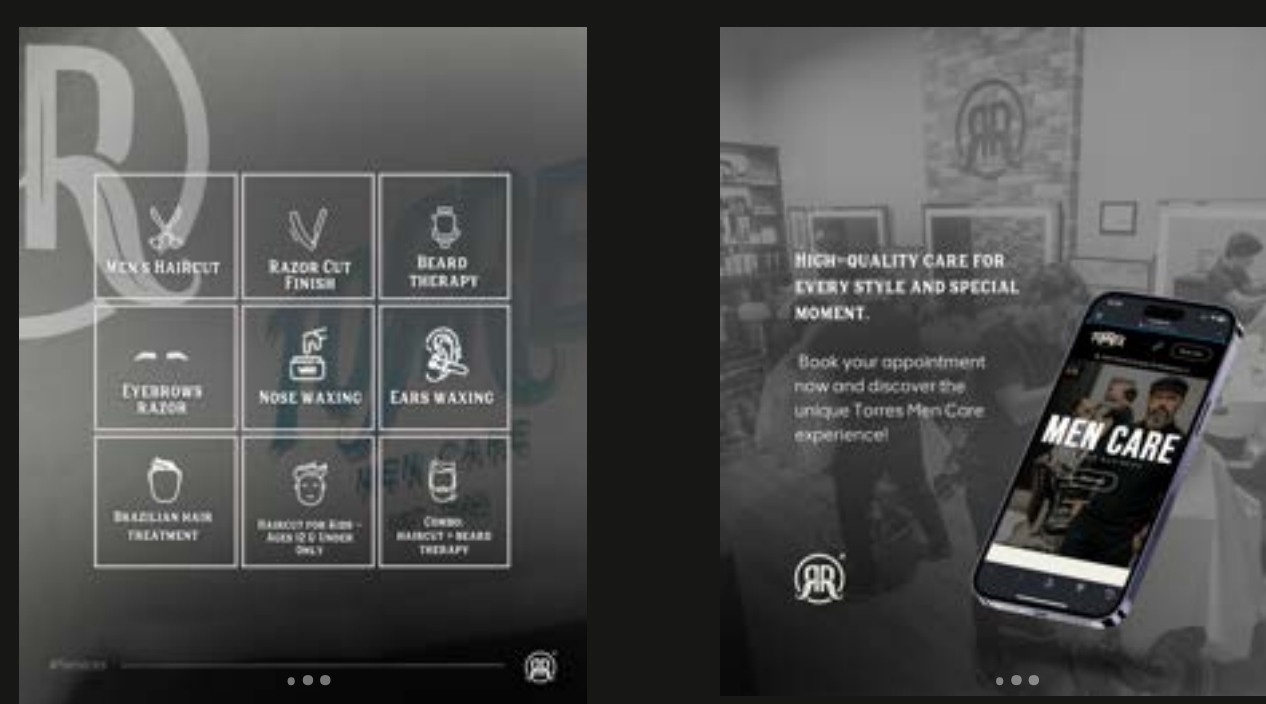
MEN'S HAIRCUT

RAZOR CUT FINISH

BEARD THERAPY

EYEBROWS RAZOR

NOSE WAXING

EARS WAXING

BRAZILIAN HAIR TREATMENT

HAIRCUT FOR KIDS - AGES 12 & UNDER ONLY

COMBO: HAIRCUT + BEARD THERAPY

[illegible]

HIGH-QUALITY CARE FOR EVERY STYLE AND SPECIAL MOMENT.

Book your appointment now and discover the unique Torres Men Care experience!

MEN CARE